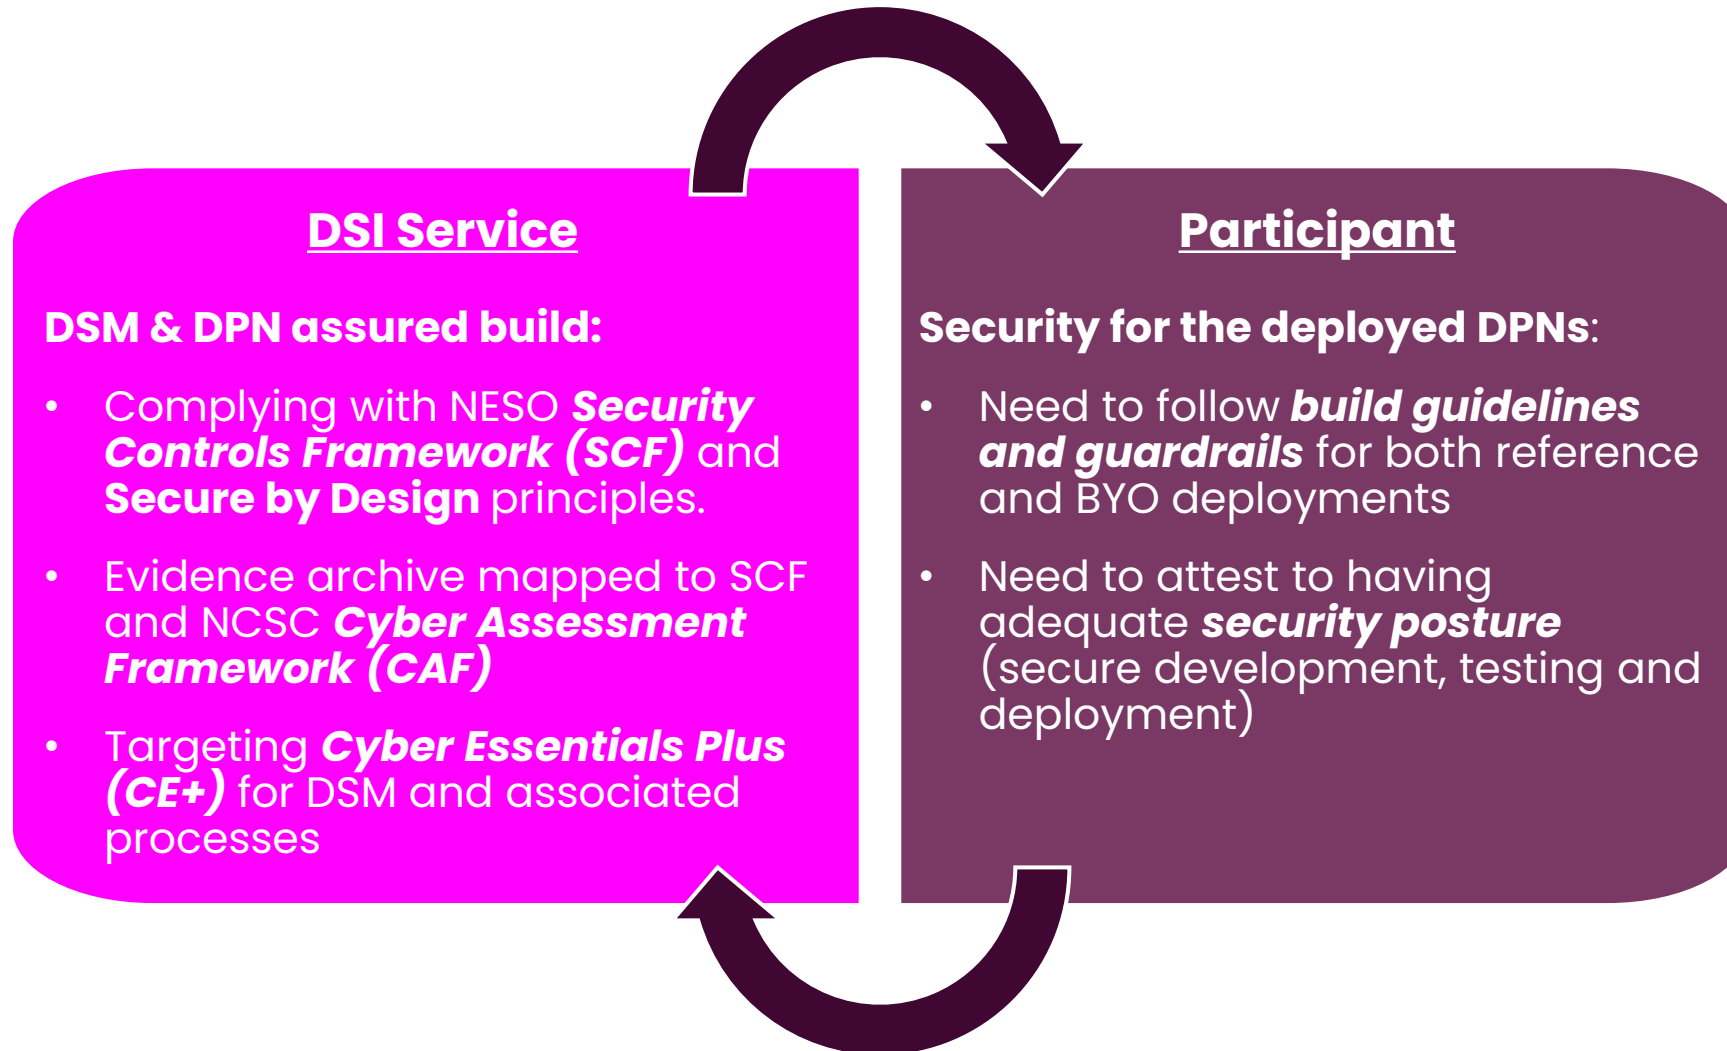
DSI Service

DSM & DPN assured build:

- Complying with NESO Security Controls Framework (SCF) and Secure by Design principles.
- Evidence archive mapped to SCF and NCSC Cyber Assessment Framework (CAF)
- Targeting Cyber Essentials Plus (CE+) for DSM and associated processes

Participant

Security for the deployed DPNs:

- Need to follow build guidelines and guardrails for both reference and BYO deployments
- Need to attest to having adequate security posture (secure development, testing and deployment)